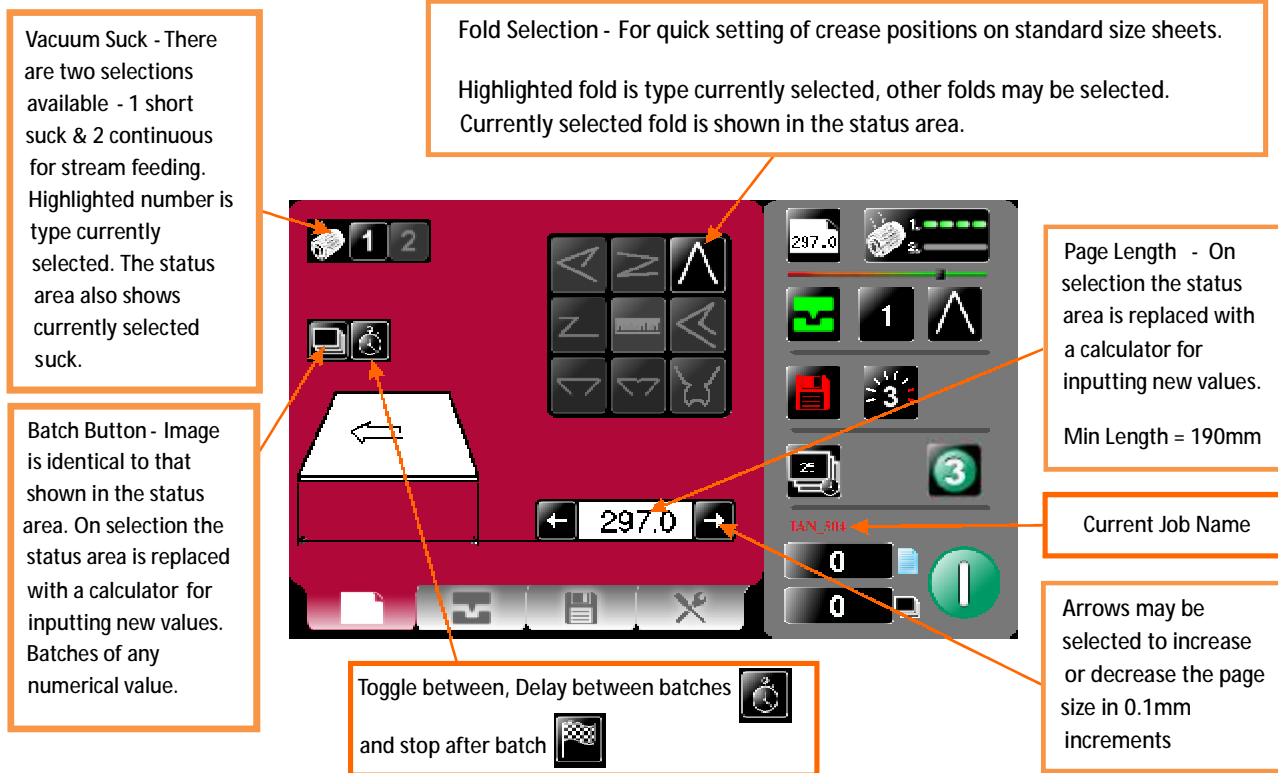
Vacuum Suck - There are two selections available - 1 short suck & 2 continuous for stream feeding. Highlighted number is type currently selected. The status area also shows currently selected suck.

Fold Selection - For quick setting of crease positions on standard size sheets.

Highlighted fold is type currently selected, other folds may be selected. Currently selected fold is shown in the status area.

1 2

297.0

1

3

Page Length - On selection the status area is replaced with a calculator for inputting new values.

Min Length = 190mm

Batch Button - Image is identical to that shown in the status area. On selection the status area is replaced with a calculator for inputting new values. Batches of any numerical value.

297.0

TAN_504

Current Job Name

0

0

Arrows may be selected to increase or decrease the page size in 0.1mm increments

Toggle between, Delay between batches and stop after batch